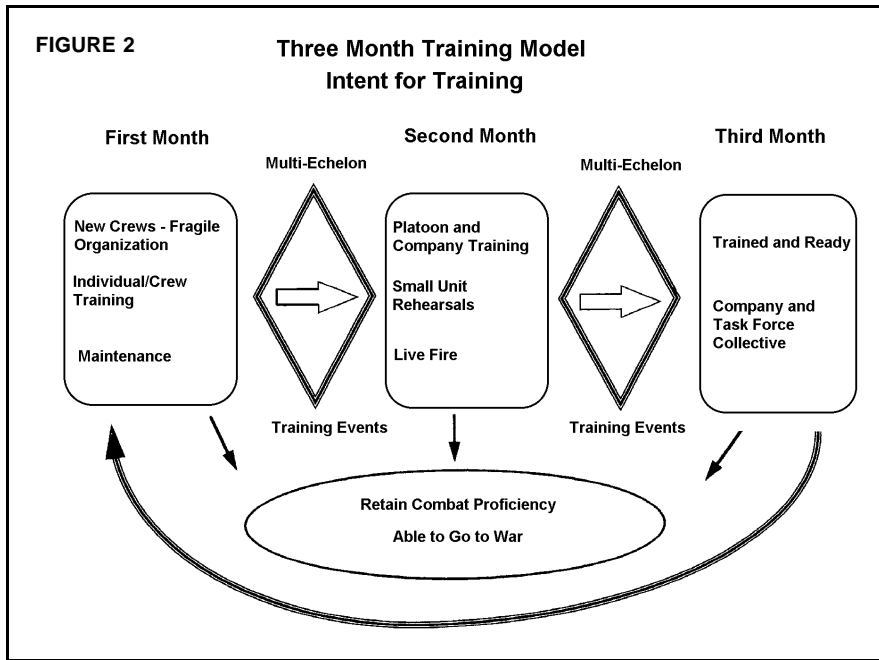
FIGURE 2

Three Month Training Model
Intent for Training

First Month

Multi-Echelon

Second Month

Multi-Echelon

Third Month

New Crews - Fragile Organization

Individual/Crew Training

Maintenance

Platoon and Company Training

Small Unit Rehearsals

Live Fire

Trained and Ready

Company and Task Force Collective

Training Events

Training Events

Retain Combat Proficiency

Able to Go to War